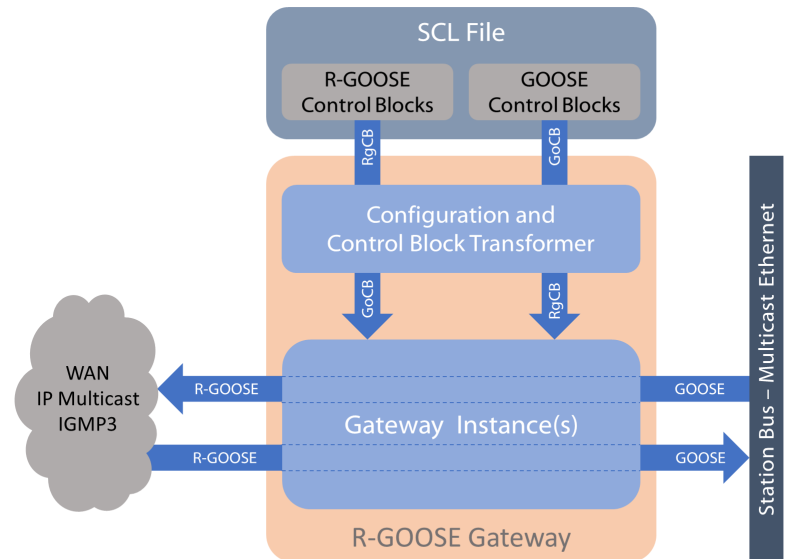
SCL File

R-GOOSE
Control Blocks

GOOSE
Control Blocks

RgCB

GoCB

Configuration and
Control Block Transformer

GoCB

RgCB

WAN
IP Multicast
IGMP3

R-GOOSE

GOOSE

Gateway Instance(s)

R-GOOSE

GOOSE

R-GOOSE Gateway

Station Bus – Multicast Ethernet